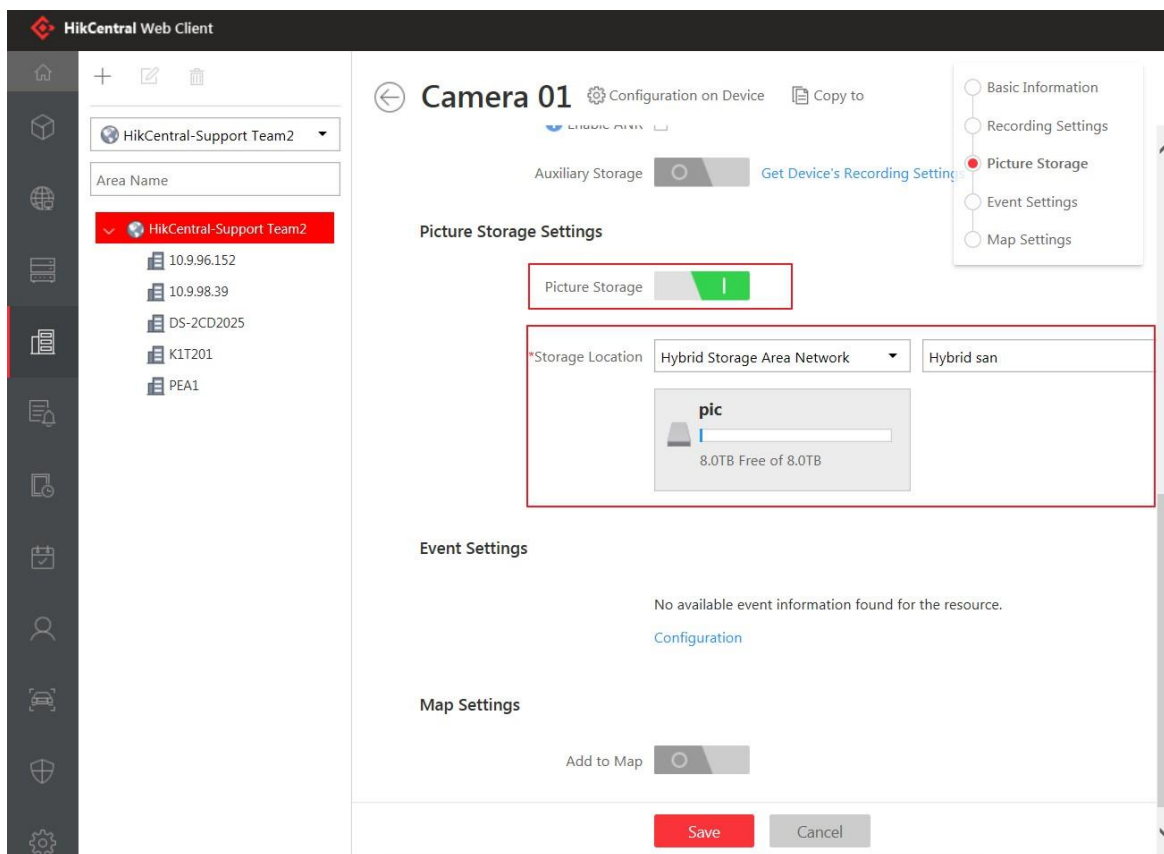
HikCentral Web Client

HikCentral-Support Team2

Area Name

HikCentral-Support Team2
10.9.96.152
10.9.98.39
DS-2CD2025
K1T201
PEA1

Camera 01 Configuration on Device Copy to

Basic Information
Recording Settings
Picture Storage
Event Settings
Map Settings

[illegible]

Auxiliary Storage Get Device's Recording Settin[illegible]

Picture Storage Settings

Picture Storage

*Storage Location Hybrid Storage Area Network Hybrid san

pic
8.0TB Free of 8.0TB

Event Settings

No available event information found for the resource.

Configuration

Map Settings

Add to Map

Save Cancel